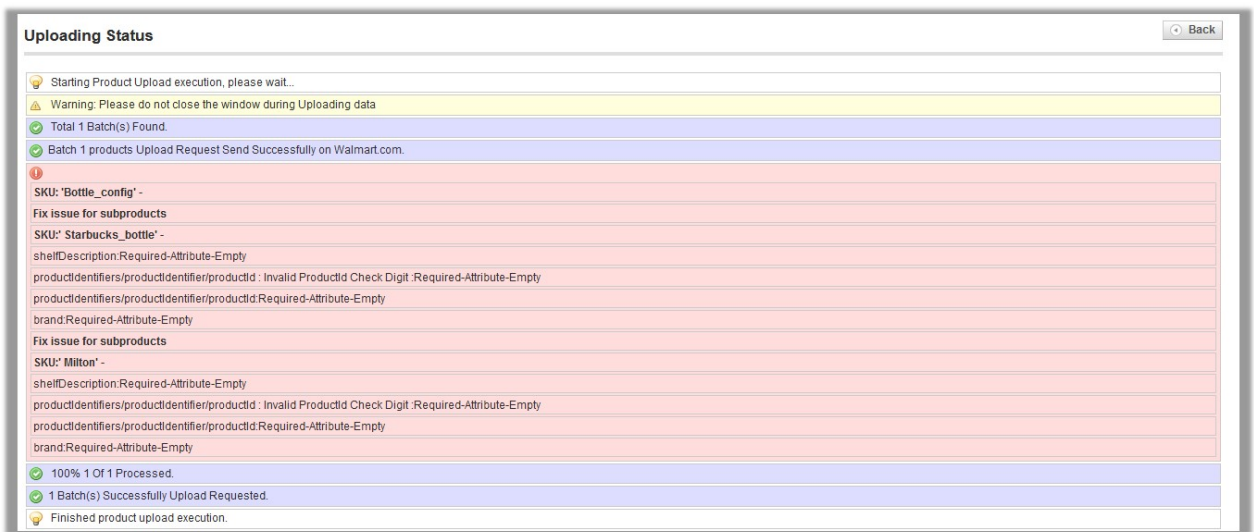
Uploading Status

Back

Starting Product Upload execution, please wait...

Warning: Please do not close the window during Uploading data

Total 1 Batch(s) Found.

Batch 1 products Upload Request Send Successfully on Walmart.com.

SKU: 'Bottle_config' -

Fix issue for subproducts

SKU:' Starbucks_bottle' -

shelfDescription:Required-Attribute-Empty

productIdentifiers/productIdentifier/productId : Invalid ProductId Check Digit :Required-Attribute-Empty

productIdentifiers/productIdentifier/productId:Required-Attribute-Empty

brand:Required-Attribute-Empty

Fix issue for subproducts

SKU:' Milton' -

shelfDescription:Required-Attribute-Empty

productIdentifiers/productIdentifier/productId : Invalid ProductId Check Digit :Required-Attribute-Empty

productIdentifiers/productIdentifier/productId:Required-Attribute-Empty

brand:Required-Attribute-Empty

100% 1 Of 1 Processed.

1 Batch(s) Successfully Upload Requested.

Finished product upload execution.